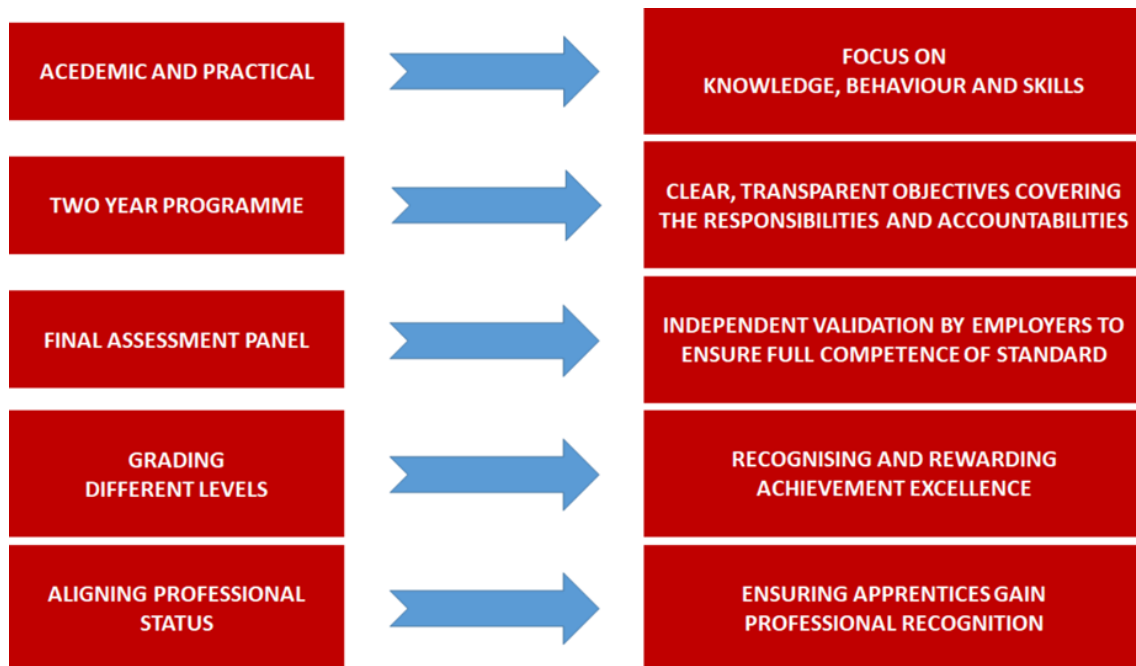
ACEDEMIC AND PRACTICAL

FOCUS ON KNOWLEDGE, BEHAVIOUR AND SKILLS

TWO YEAR PROGRAMME

CLEAR, TRANSPARENT OBJECTIVES COVERING THE RESPONSIBILITIES AND ACCOUNTABILITIES

FINAL ASSESSMENT PANEL

INDEPENDENT VALIDATION BY EMPLOYERS TO ENSURE FULL COMPETENCE OF STANDARD

GRADING DIFFERENT LEVELS

RECOGNISING AND REWARDING ACHIEVEMENT EXCELLENCE

ALIGNING PROFESSIONAL STATUS

ENSURING APPRENTICES GAIN PROFESSIONAL RECOGNITION